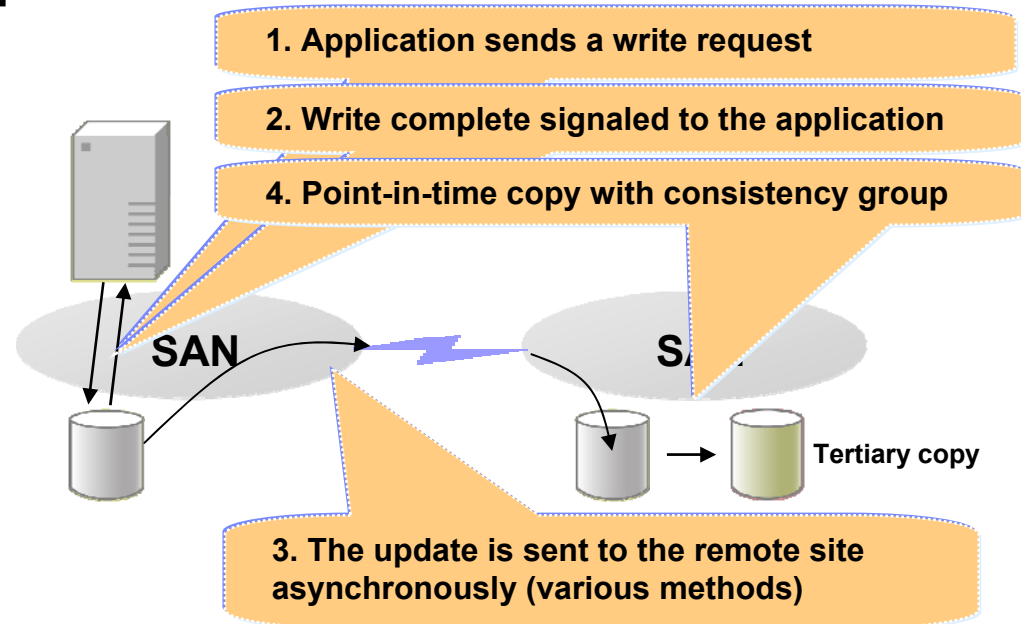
1. Application sends a write request

2. Write complete signaled to the application

4. Point-in-time copy with consistency group

SAN

SA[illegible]

Tertiary copy

3. The update is sent to the remote site asynchronously (various methods)